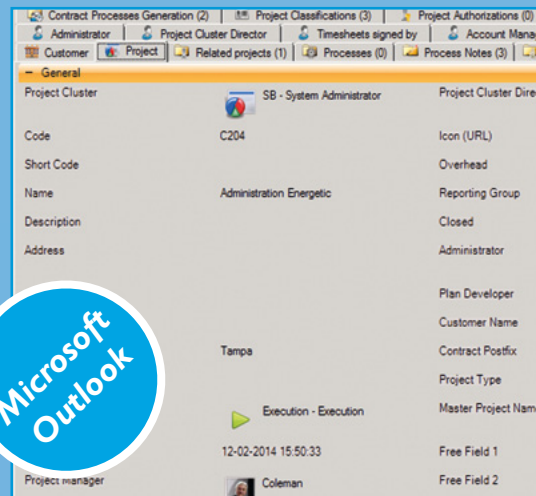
Contract Processes Generation (2) | Project Classifications (3) | Project Authorizations (0)
Administrator | Project Cluster Director | Timesheets signed by | Account Manag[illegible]
Customer | Project | Related projects (1) | Processes (0) | Process Notes (3) | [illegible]

− General

Project Cluster
SB - System Administrator
Project Cluster Direc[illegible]

Code
C204
Icon (URL)

Short Code
Overhead

Name
Administration Energetic
Reporting Group

Description
Closed

Address
Administrator

Plan Developer

Customer Name

Tampa
Contract Postfix

Project Type

Execution - Execution
Master Project Nam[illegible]

12-02-2014 15:50:33
Free Field 1

Project Manager
Coleman
Free Field 2

Microsoft Outlook